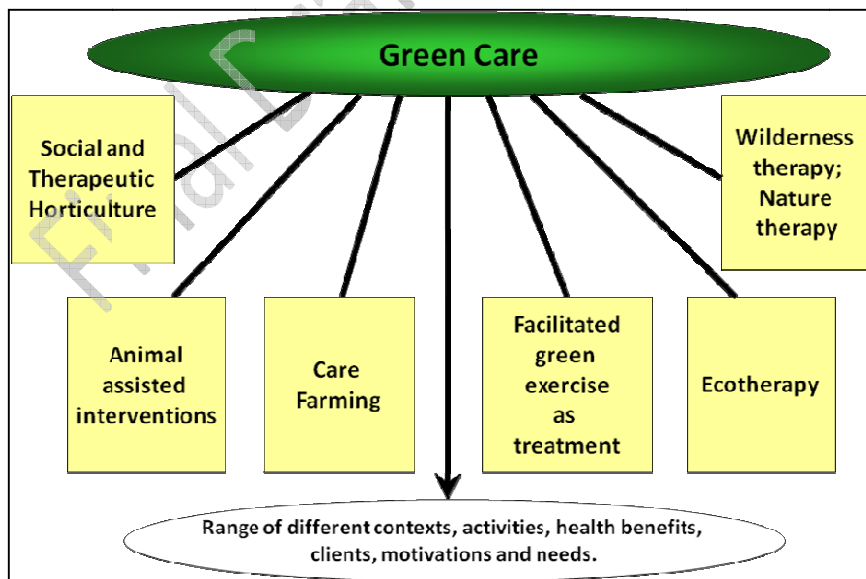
Final Draft

Green Care

Social and Therapeutic Horticulture

Wilderness therapy; Nature therapy

Animal assisted interventions

Care Farming

Facilitated green exercise as treatment

Ecotherapy

Range of different contexts, activities, health benefits, clients, motivations and needs.